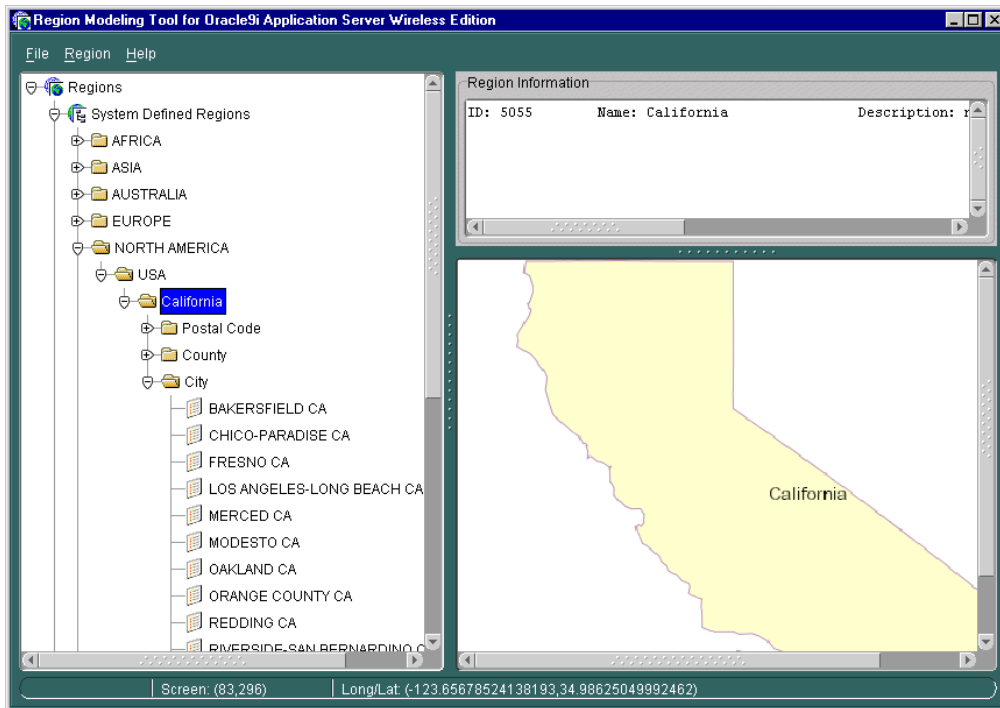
Region Modeling Tool for Oracle9i Application Server Wireless Edition

File Region Help

Regions
System Defined Regions
AFRICA
ASIA
AUSTRALIA
EUROPE
NORTH AMERICA
USA
California
Postal Code
County
City
BAKERSFIELD CA
CHICO-PARADISE CA
FRESNO CA
LOS ANGELES-LONG BEACH CA
MERCED CA
MODESTO CA
OAKLAND CA
ORANGE COUNTY CA
REDDING CA
RIVERSIDE-SAN BERNARDINO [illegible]

Region Information
ID: 5055 Name: California Description: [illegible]

California

Screen: (83,296) Long/Lat: (-123.65678524138193,34.98625049992462)